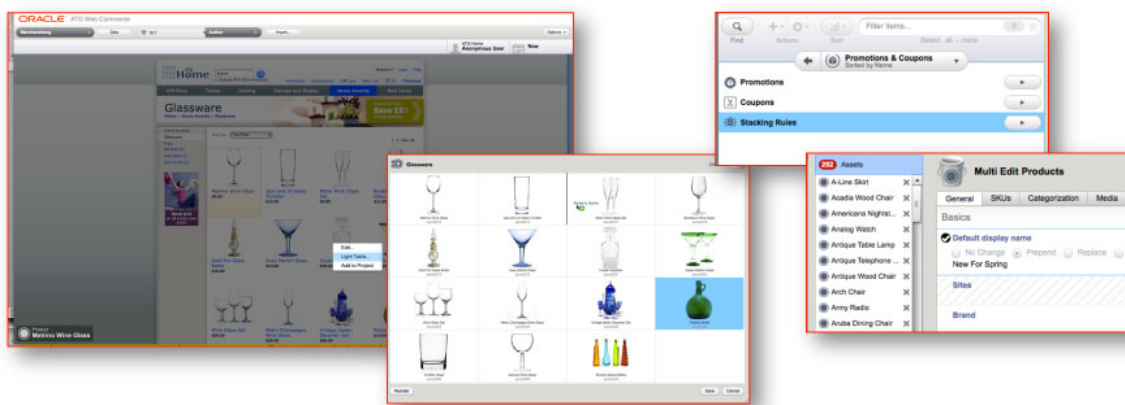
ORACLE ATG Web Commerce

Merchandising

Author

Options

ATG Home
Anonymous User

Now

Home

Glassware

Edit...

Light Table...

Add to Project

Product
Martino Wine Glass

Glassware

Reorder

Save

Cancel

Find

Actions

Sort

Filter items...

Select: all · none

Promotions & Coupons
Sorted by Name

Promotions

Coupons

Stacking Rules

252 Assets

A-Line Skirt

Acadia Wood Chair

Americana Nightst...

Analog Watch

Antique Table Lamp

Antique Telephone ...

Antique Wood Chair

Arch Chair

Army Radio

Aruba Dining Chair

Multi Edit Products

General

SKUs

Categorization

Media

Basics

Default display name

No Change

Prepend

Replace

New For Spring

Sites

Brand